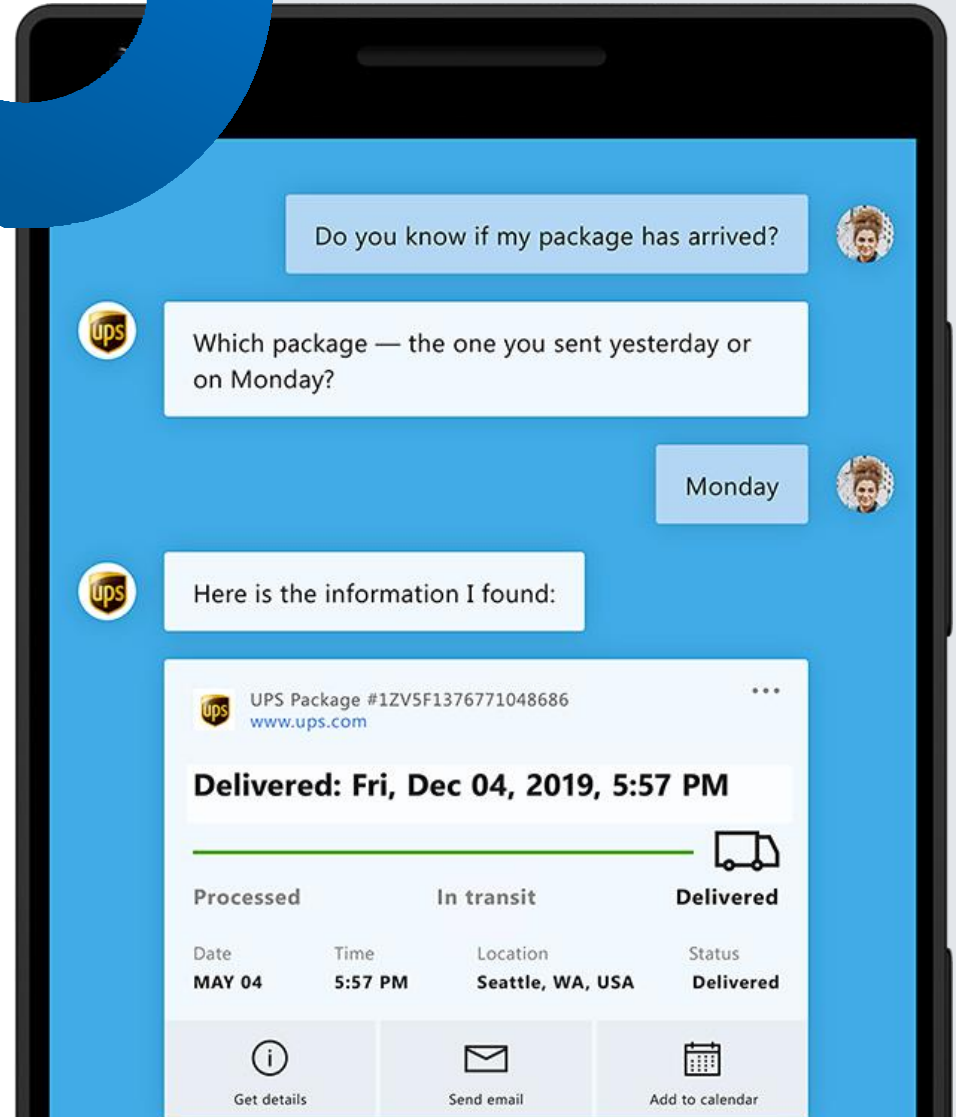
Do you know if my package has arrived?

ups

Which package — the one you sent yesterday or on Monday?

Monday

ups

Here is the information I found:

ups

UPS Package #1ZV5F1376771048686
www.ups.com

...

Delivered: Fri, Dec 04, 2019, 5:57 PM

Processed In transit Delivered

| Date | Time | Location | Status |
|---|---|---|---|
| MAY 04 | 5:57 PM | Seattle, WA, USA | Delivered |

Get details Send email Add to calendar